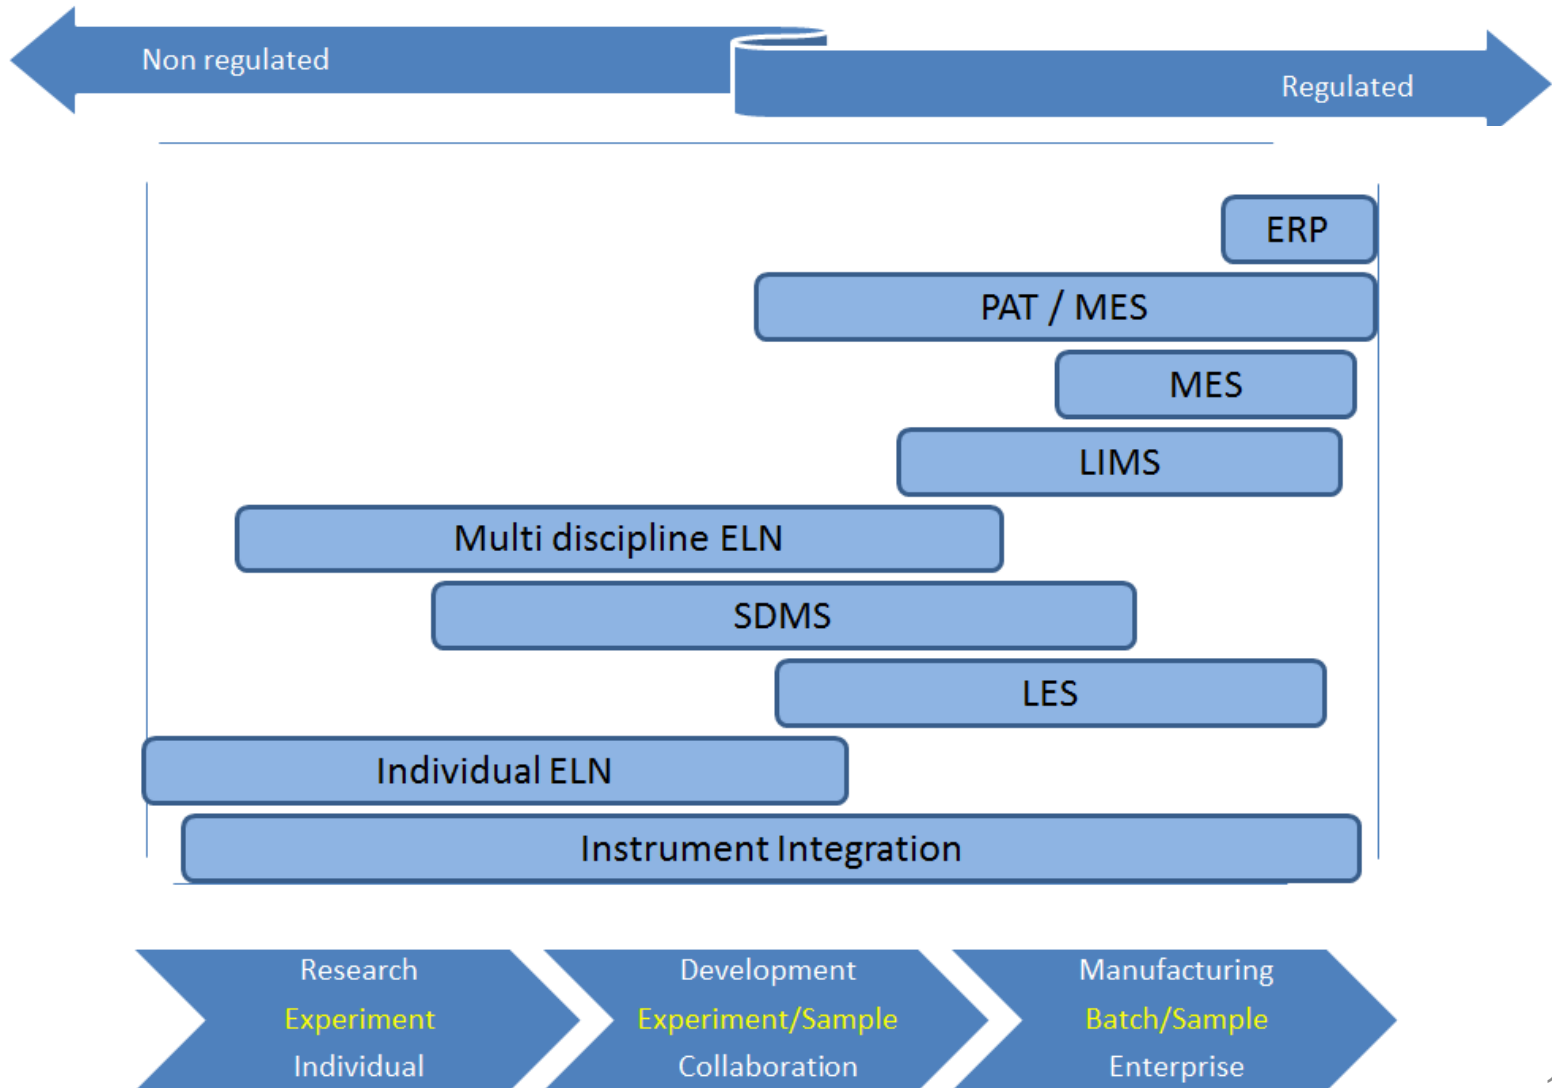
Non regulated

Regulated

ERP

PAT / MES

MES

LIMS

Multi discipline ELN

SDMS

LES

Individual ELN

Instrument Integration

Research
Experiment
Individual

Development
Experiment/Sample
Collaboration

Manufacturing
Batch/Sample
Enterprise